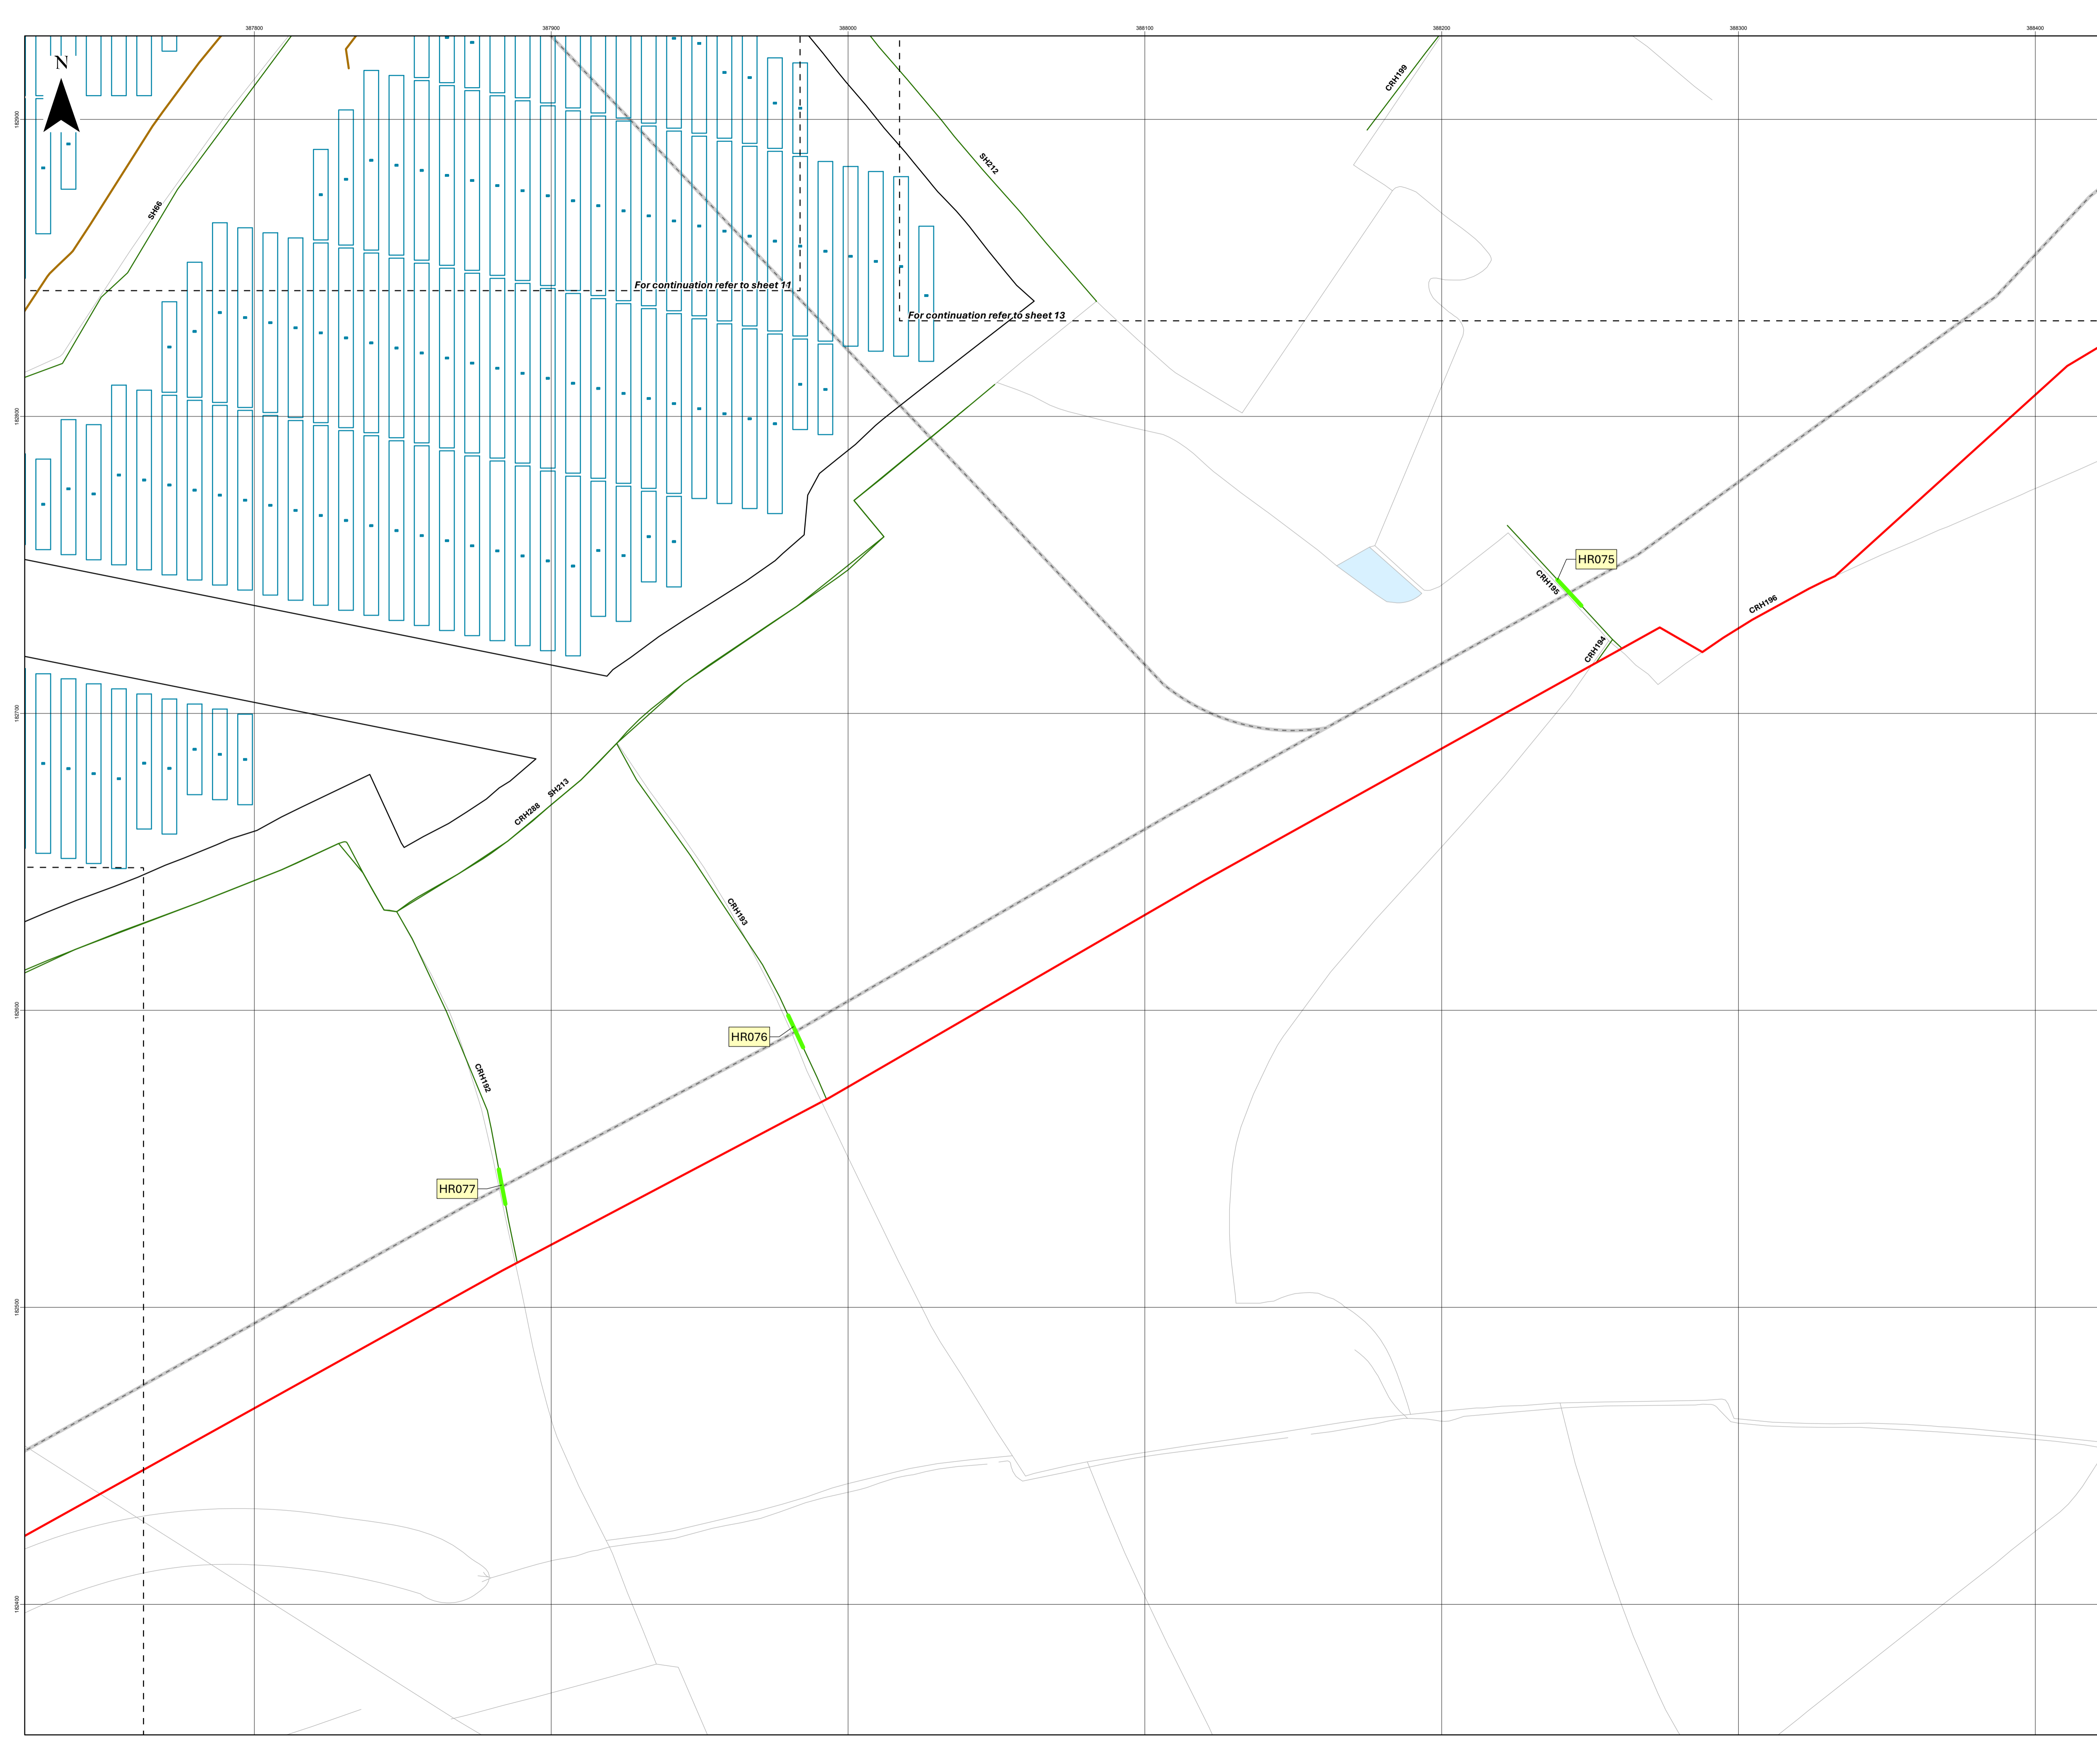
387800
387900
388000
388100
388200
388300
388400

N

182900
182800
182700
182600
182500
182400

SH66
SH212
CRH199
For continuation refer to sheet 11
For continuation refer to sheet 13
HR075
CRH195
CRH194
CRH196
SH213
CRH288
CRH193
HR076
CRH192
HR077